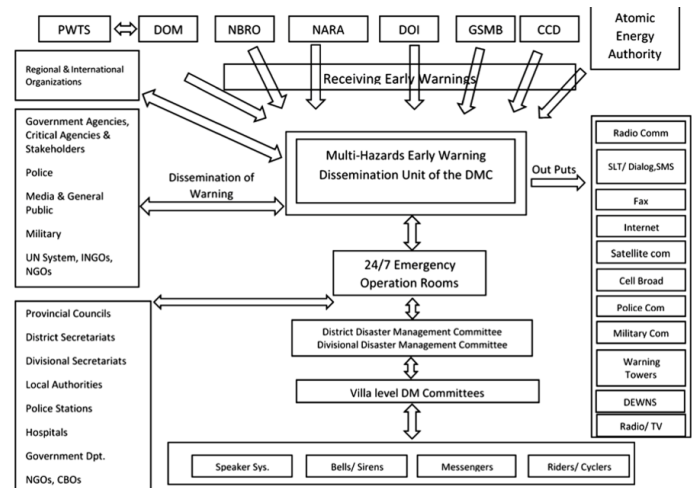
PWTS

DOM

NBRO

NARA

DOI

GSMB

CCD

Atomic Energy Authority

Regional & International Organizations

Receiving Early Warnings

Government Agencies, Critical Agencies & Stakeholders

Police

Media & General Public

Military

UN System, INGOs, NGOs

Dissemination of Warning

Multi-Hazards Early Warning Dissemination Unit of the DMC

Out Puts

Radio Comm

SLT/ Dialog,SMS

Fax

Internet

Satellite com

Cell Broad

Police Com

Military Com

Warning Towers

DEWNS

Radio/ TV

24/7 Emergency Operation Rooms

Provincial Councils

District Secretariats

Divisional Secretariats

Local Authorities

Police Stations

Hospitals

Government Dpt.

NGOs, CBOs

District Disaster Management Committee
Divisional Disaster Management Committee

Villa level DM Committees

Speaker Sys.

Bells/ Sirens

Messengers

Riders/ Cyclers